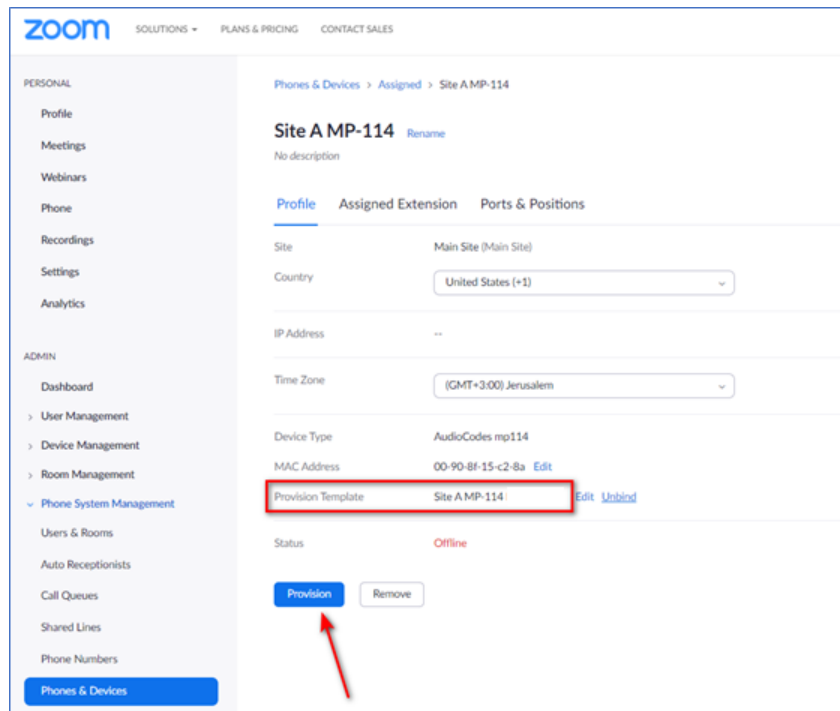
zoom SOLUTIONS ▾ PLANS & PRICING CONTACT SALES

PERSONAL
Profile
Meetings
Webinars
Phone
Recordings
Settings
Analytics

ADMIN
Dashboard
User Management
Device Management
Room Management
Phone System Management
Users & Rooms
Auto Receptionists
Call Queues
Shared Lines
Phone Numbers
Phones & Devices

Phones & Devices > Assigned > Site A MP-114

Site A MP-114 Rename
No description

Profile Assigned Extension Ports & Positions

| | |
|---|---|
| Site | Main Site (Main Site) |
| Country | United States (+1) |
| IP Address | -- |
| Time Zone | (GMT+3:00) Jerusalem |
| Device Type | AudioCodes mp114 |
| MAC Address | 00-90-8f-15-c2-8a Edit |
| Provision Template | Site A MP-114 Edit Unbind |
| Status | Offline |

Provision Remove